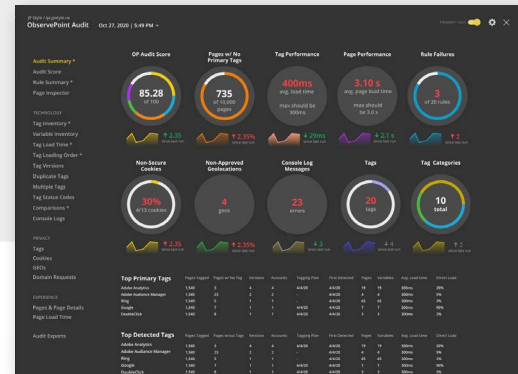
ObservePoint Audit Oct 27, 2020 | 5:49 PM

Audit Summary *
Audit Score
Rule Summary *
Page Inspector

TECHNOLOGY
Tag Inventory *
Variable Inventory
Tag Load Time *
Tag Loading Order *
Tag Versions
Duplicate Tags
Multiple Tags
Tag Status Codes
Comparisons *
Console Logs

PRIVACY
Tags
Cookies
GEOs
Domain Requests

EXPERIENCE
Pages & Page Details
Page Load Time

Audit Exports

OP Audit Score
85.28
of 100
↑ 2.35

Pages w/ No Primary Tags
735
of 10,000 pages
↑ 2.35%

Tag Performance
400ms
avg. load time
max should be 300ms
↓ 29ms

Page Performance
3.10 s
avg. page load time
max should be 3.0 s
↓ 2.1 s

Rule Failures
3
of 20 rules
↑ 2

Non-Secure Cookies
30%
4/15 cookies
↑ 2.35

Non-Approved Geolocations
4
geos
↑ 2.35%

Console Log Messages
23
errors
↓ 2

Tags
20
tags
↓ 4

Tag Categories
10
total
↑ 2

Top Primary Tags
| | Pages Tagged | Pages w/ No Tag | Versions | Accounts | Tagging Plan | First Detected | Pages | Variables | Avg. Load time | Direct Load |
|---|---|---|---|---|---|---|---|---|---|---|
| Adobe Analytics | 1,540 | 0 | 4 | 4 | 4/4/20 | 4/4/20 | 19 | 19 | 300ms | 20% |
| Adobe Audience Manager | 1,540 | 23 | 2 | 2 | – | 4/4/20 | 4 | 4 | 300ms | 5% |
| Bing | 1,540 | 3 | 1 | 1 | – | 4/4/20 | 45 | 45 | 300ms | 5% |
| Google | 1,540 | 3 | 1 | 1 | 4/4/20 | 4/4/20 | 1 | 1 | 300ms | 90% |
| DoubleClick | 1,540 | 8 | 1 | 1 | 4/4/20 | 4/4/20 | 3 | 3 | 300ms | 5% |

Top Detected Tags
| | Pages Tagged | Pages w/out Tags | Versions | Accounts | Tagging Plan | First Detected | Pages | Variables | Avg. Load time | Direct Load |
|---|---|---|---|---|---|---|---|---|---|---|
| Adobe Analytics | 1,540 | 0 | 4 | 4 | 4/4/20 | 4/4/20 | 19 | 19 | 300ms | 20% |
| Adobe Audience Manager | 1,540 | 23 | 2 | 2 | – | 4/4/20 | 4 | 4 | 300ms | 5% |
| Bing | 1,540 | 3 | 1 | 1 | – | 4/4/20 | 45 | 45 | 300ms | 5% |
| Google | 1,540 | 3 | 1 | 1 | 4/4/20 | 4/4/20 | 1 | 1 | 300ms | 90% |
| DoubleClick | 1,540 | 8 | 1 | 1 | 4/4/20 | 4/4/20 | 3 | 3 | 300ms | 5% |